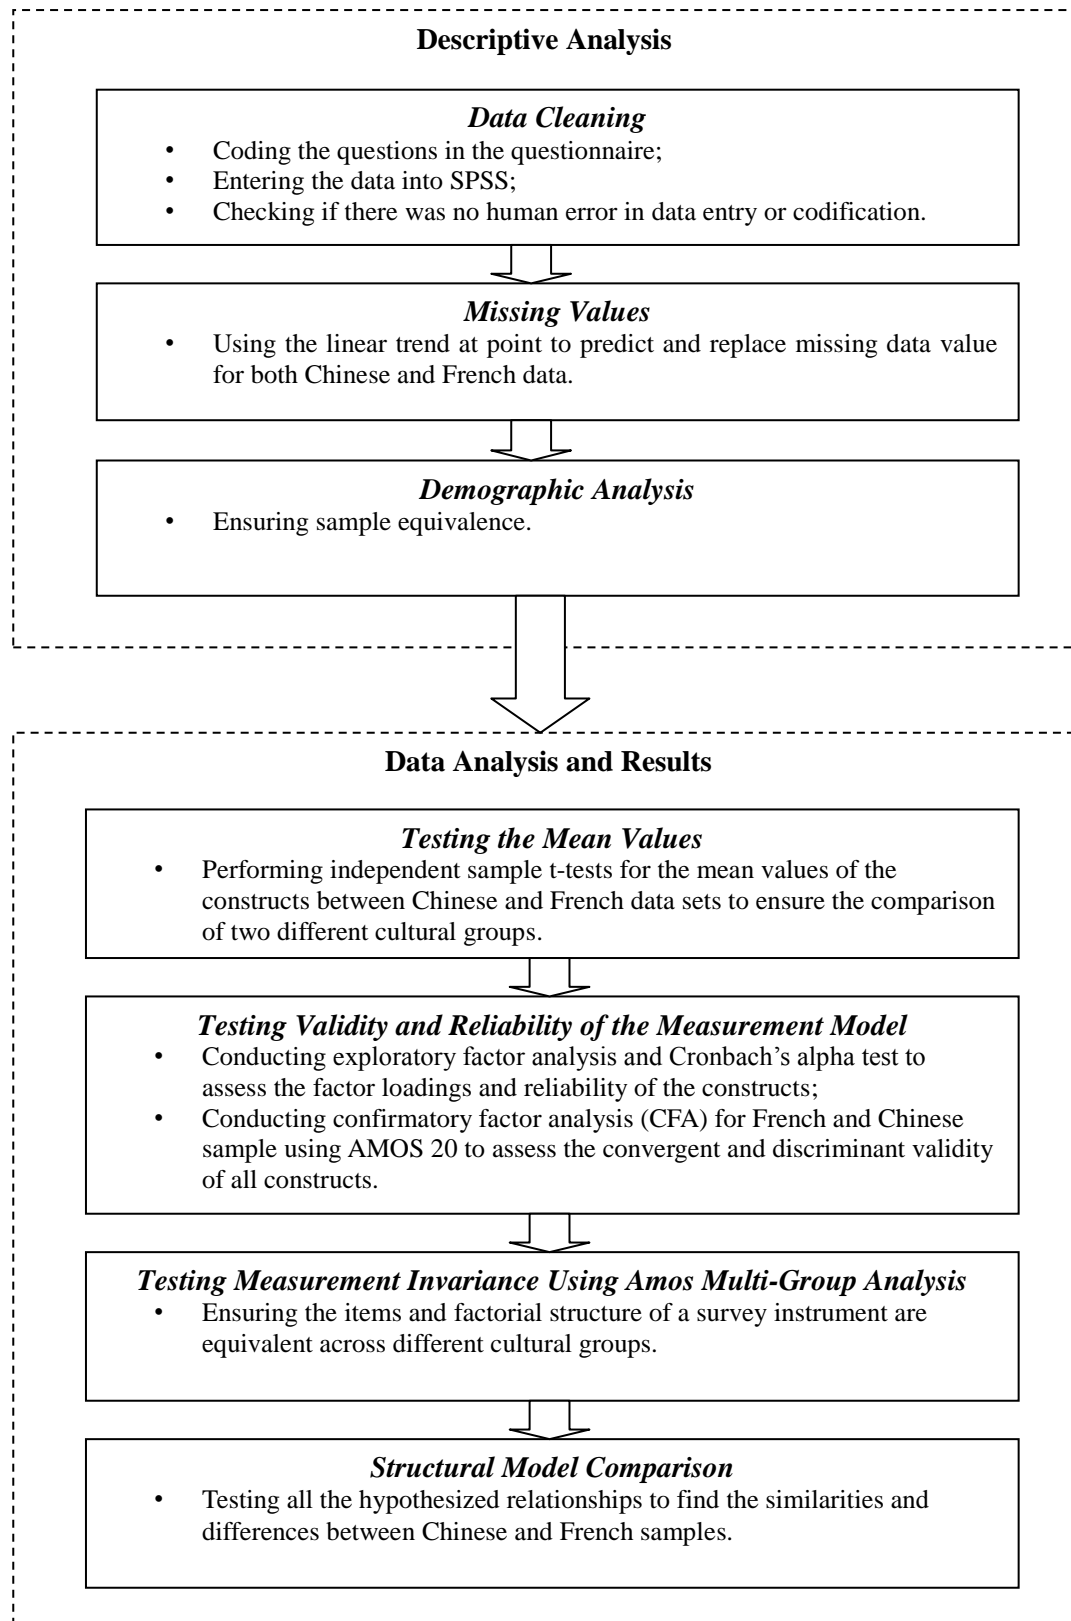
Descriptive Analysis

*Data Cleaning*
• Coding the questions in the questionnaire;
• Entering the data into SPSS;
• Checking if there was no human error in data entry or codification.

*Missing Values*
• Using the linear trend at point to predict and replace missing data value for both Chinese and French data.

*Demographic Analysis*
• Ensuring sample equivalence.

Data Analysis and Results

*Testing the Mean Values*
• Performing independent sample t-tests for the mean values of the constructs between Chinese and French data sets to ensure the comparison of two different cultural groups.

*Testing Validity and Reliability of the Measurement Model*
• Conducting exploratory factor analysis and Cronbach's alpha test to assess the factor loadings and reliability of the constructs;
• Conducting confirmatory factor analysis (CFA) for French and Chinese sample using AMOS 20 to assess the convergent and discriminant validity of all constructs.

*Testing Measurement Invariance Using Amos Multi-Group Analysis*
• Ensuring the items and factorial structure of a survey instrument are equivalent across different cultural groups.

*Structural Model Comparison*
• Testing all the hypothesized relationships to find the similarities and differences between Chinese and French samples.